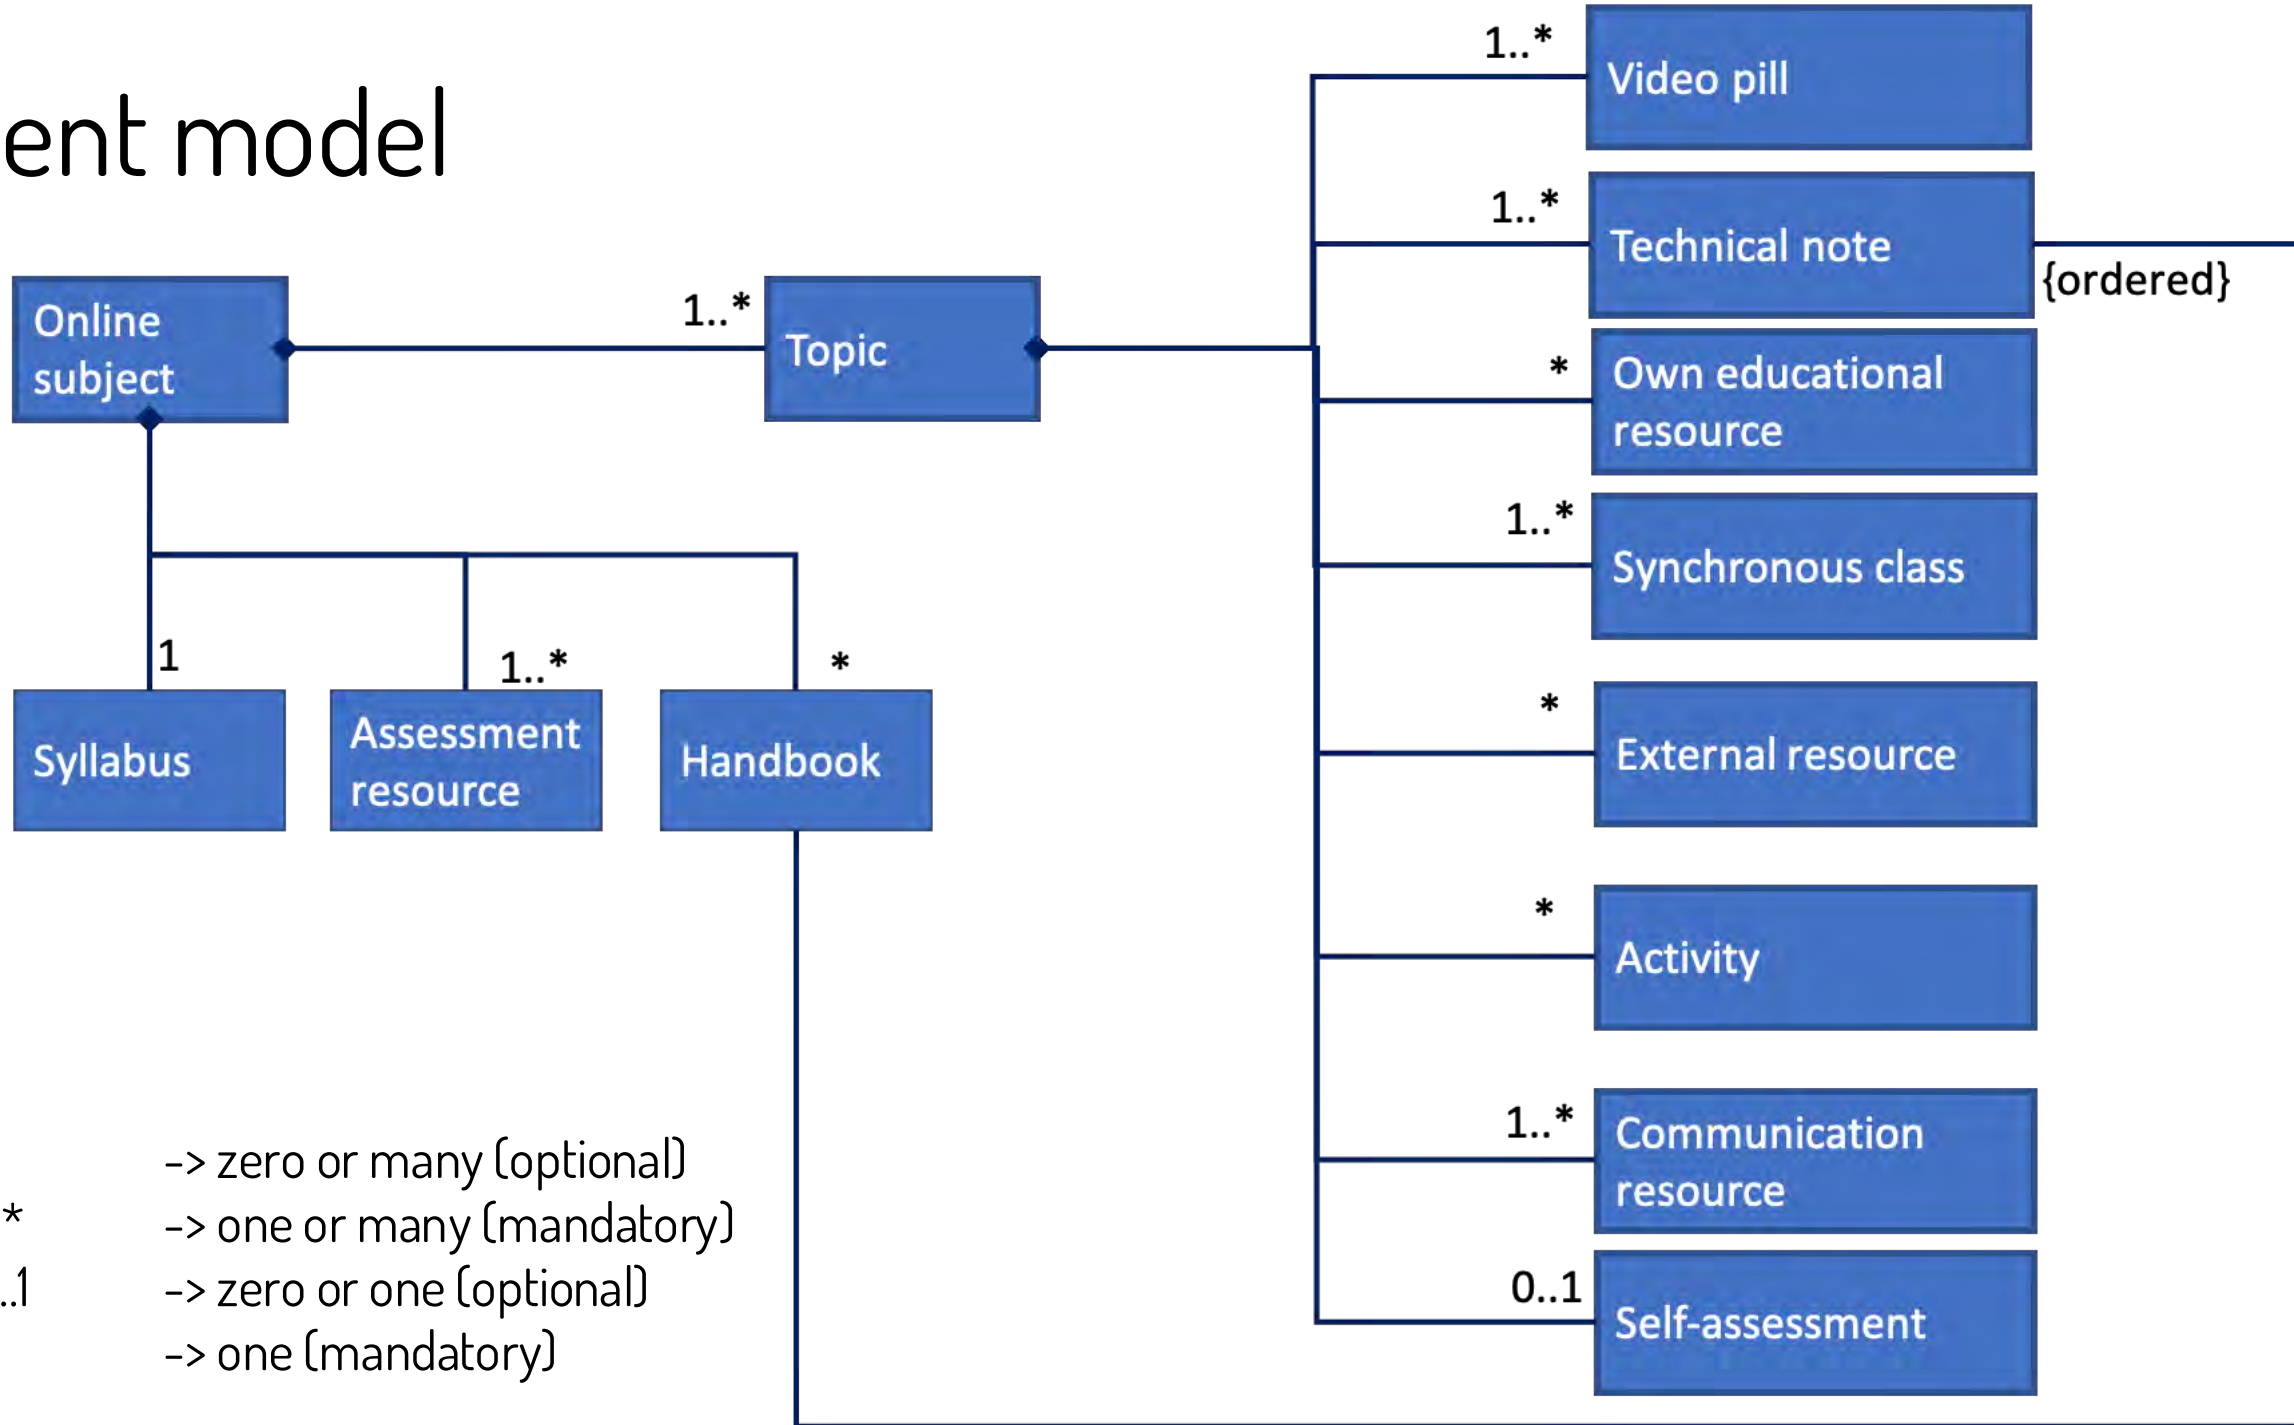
ent model

Online subject

1..*

Topic

1

Syllabus

1..*

Assessment resource

*

Handbook

1..*

Video pill

1..*

Technical note

{ordered}

*

Own educational resource

1..*

Synchronous class

*

External resource

*

Activity

1..*

Communication resource

0..1

Self-assessment

-> zero or many (optional)

* -> one or many (mandatory)

..1 -> zero or one (optional)

-> one (mandatory)